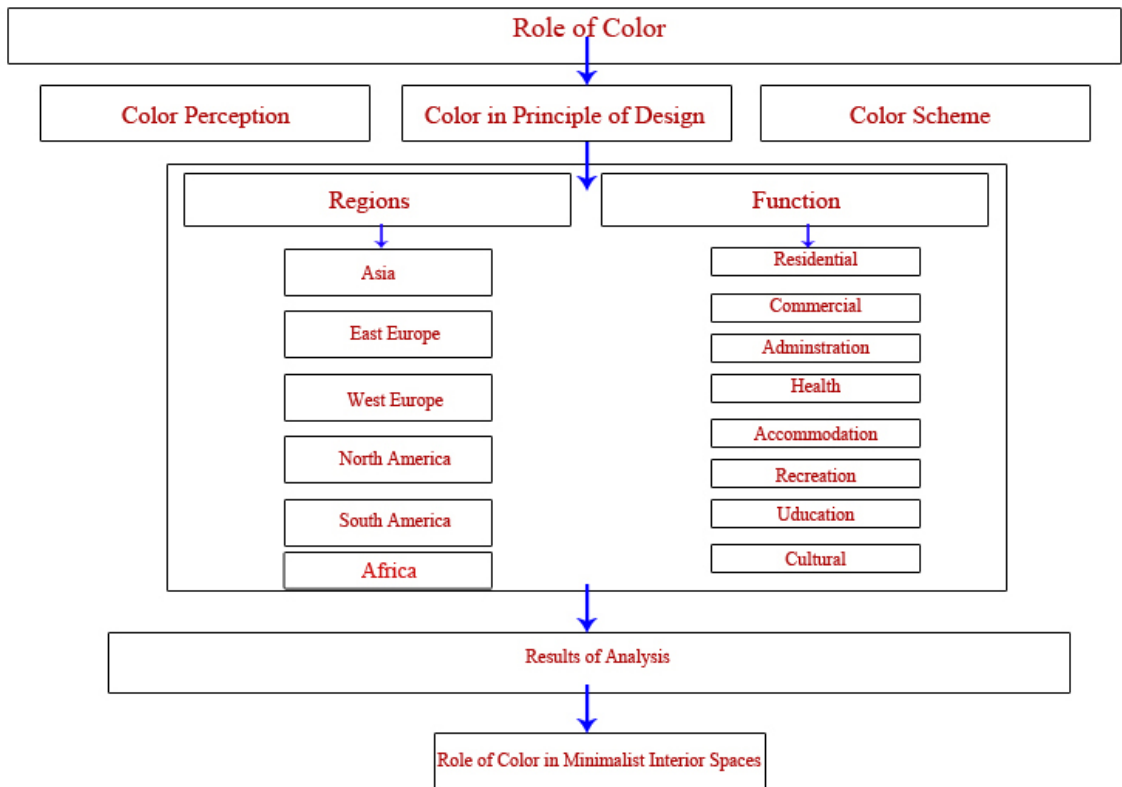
Role of Color

Color Perception

Color in Principle of Design

Color Scheme

Regions

Function

Asia

East Europe

West Europe

North America

South America

Africa

Residential

Commercial

Adminstration

Health

Accommodation

Recreation

Uducation

Cultural

Results of Analysis

Role of Color in Minimalist Interior Spaces